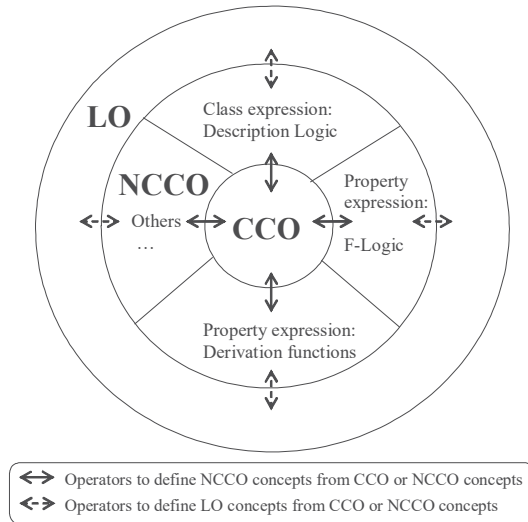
LO

Class expression:
Description Logic

NCCO

Property expression:
F-Logic

Others
…

CCO

Property expression:
Derivation functions

Operators to define NCCO concepts from CCO or NCCO concepts
Operators to define LO concepts from CCO or NCCO concepts